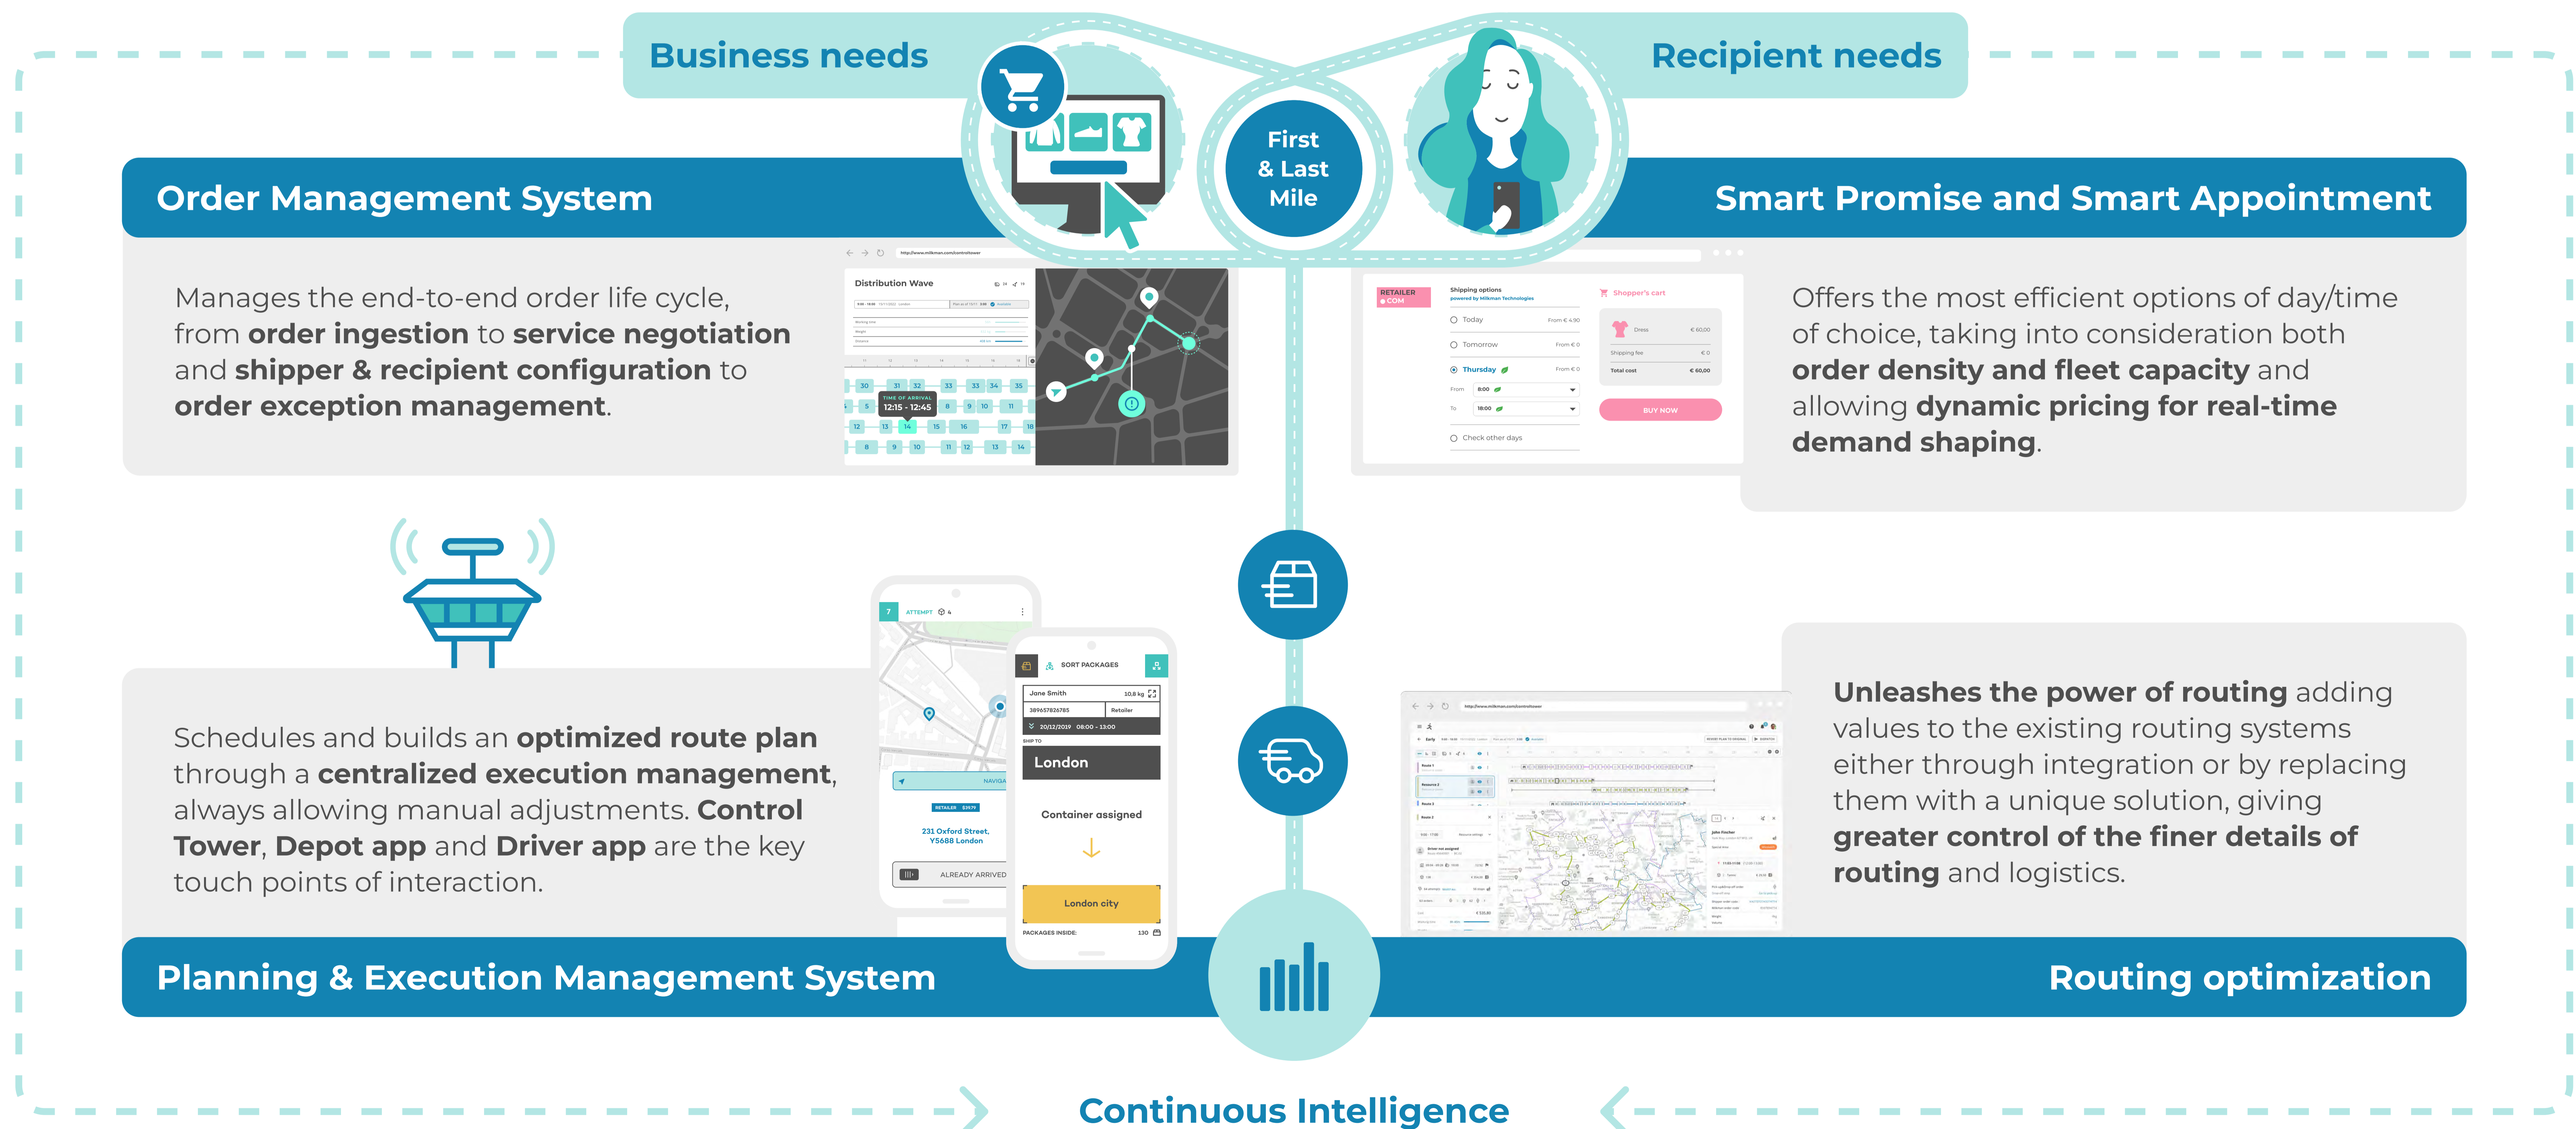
Business needs

First & Last Mile

Recipient needs

Order Management System

Smart Promise and Smart Appointment

Manages the end-to-end order life cycle, from **order ingestion** to **service negotiation** and **shipper & recipient configuration** to **order exception management**.

Distribution Wave

TIME OF ARRIVAL 12:15 - 12:45

RETAILER.COM

Shipping options

Today

Tomorrow

Thursday

From

To

Check other days

Shopper's cart

Dress € 60,00

Shipping fee € 0

Total cost € 60,00

BUY NOW

Offers the most efficient options of day/time of choice, taking into consideration both **order density and fleet capacity** and allowing **dynamic pricing for real-time demand shaping**.

ATTEMPT

SORT PACKAGES

Jane Smith 10,8 kg

Retailer

20/12/2019 08:00 - 13:00

SHIP TO

London

Container assigned

London city

PACKAGES INSIDE: 130

231 Oxford Street, Y5688 London

ALREADY ARRIVED

Schedules and builds an **optimized route plan** through a **centralized execution management**, always allowing manual adjustments. **Control Tower**, **Depot app** and **Driver app** are the key touch points of interaction.

**Unleashes the power of routing** adding values to the existing routing systems either through integration or by replacing them with a unique solution, giving **greater control of the finer details of routing** and logistics.

Planning & Execution Management System

Routing optimization

Continuous Intelligence